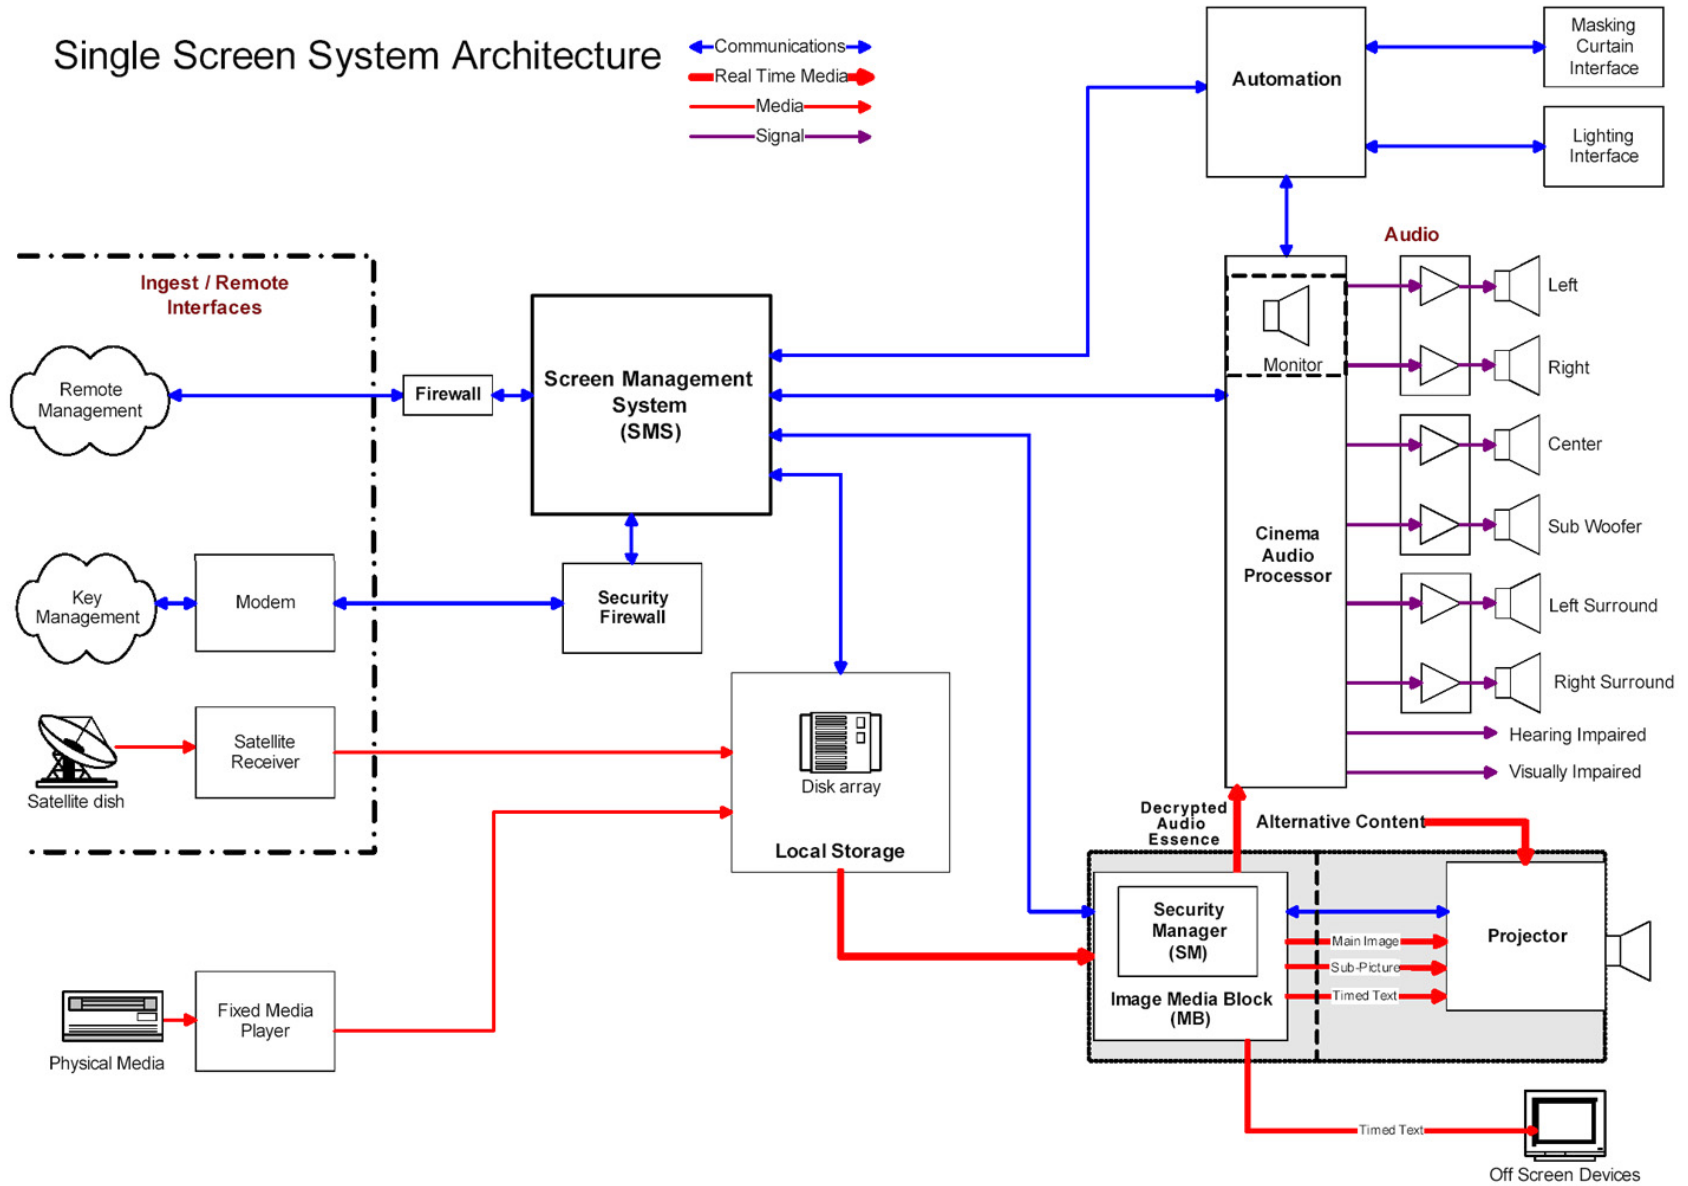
Single Screen System Architecture

Communications
Real Time Media
Media
Signal

Automation

Masking Curtain Interface

Lighting Interface

Audio

Ingest / Remote Interfaces

Remote Management

Firewall

Screen Management System (SMS)

Monitor

Left

Right

Center

Sub Woofer

Left Surround

Right Surround

Hearing Impaired

Visually Impaired

Cinema Audio Processor

Key Management

Modem

Security Firewall

Satellite dish

Satellite Receiver

Disk array

Local Storage

Decrypted Audio Essence

Alternative Content

Security Manager (SM)

Image Media Block (MB)

Main Image

Sub-Picture

Timed Text

Projector

Physical Media

Fixed Media Player

Timed Text

Off Screen Devices